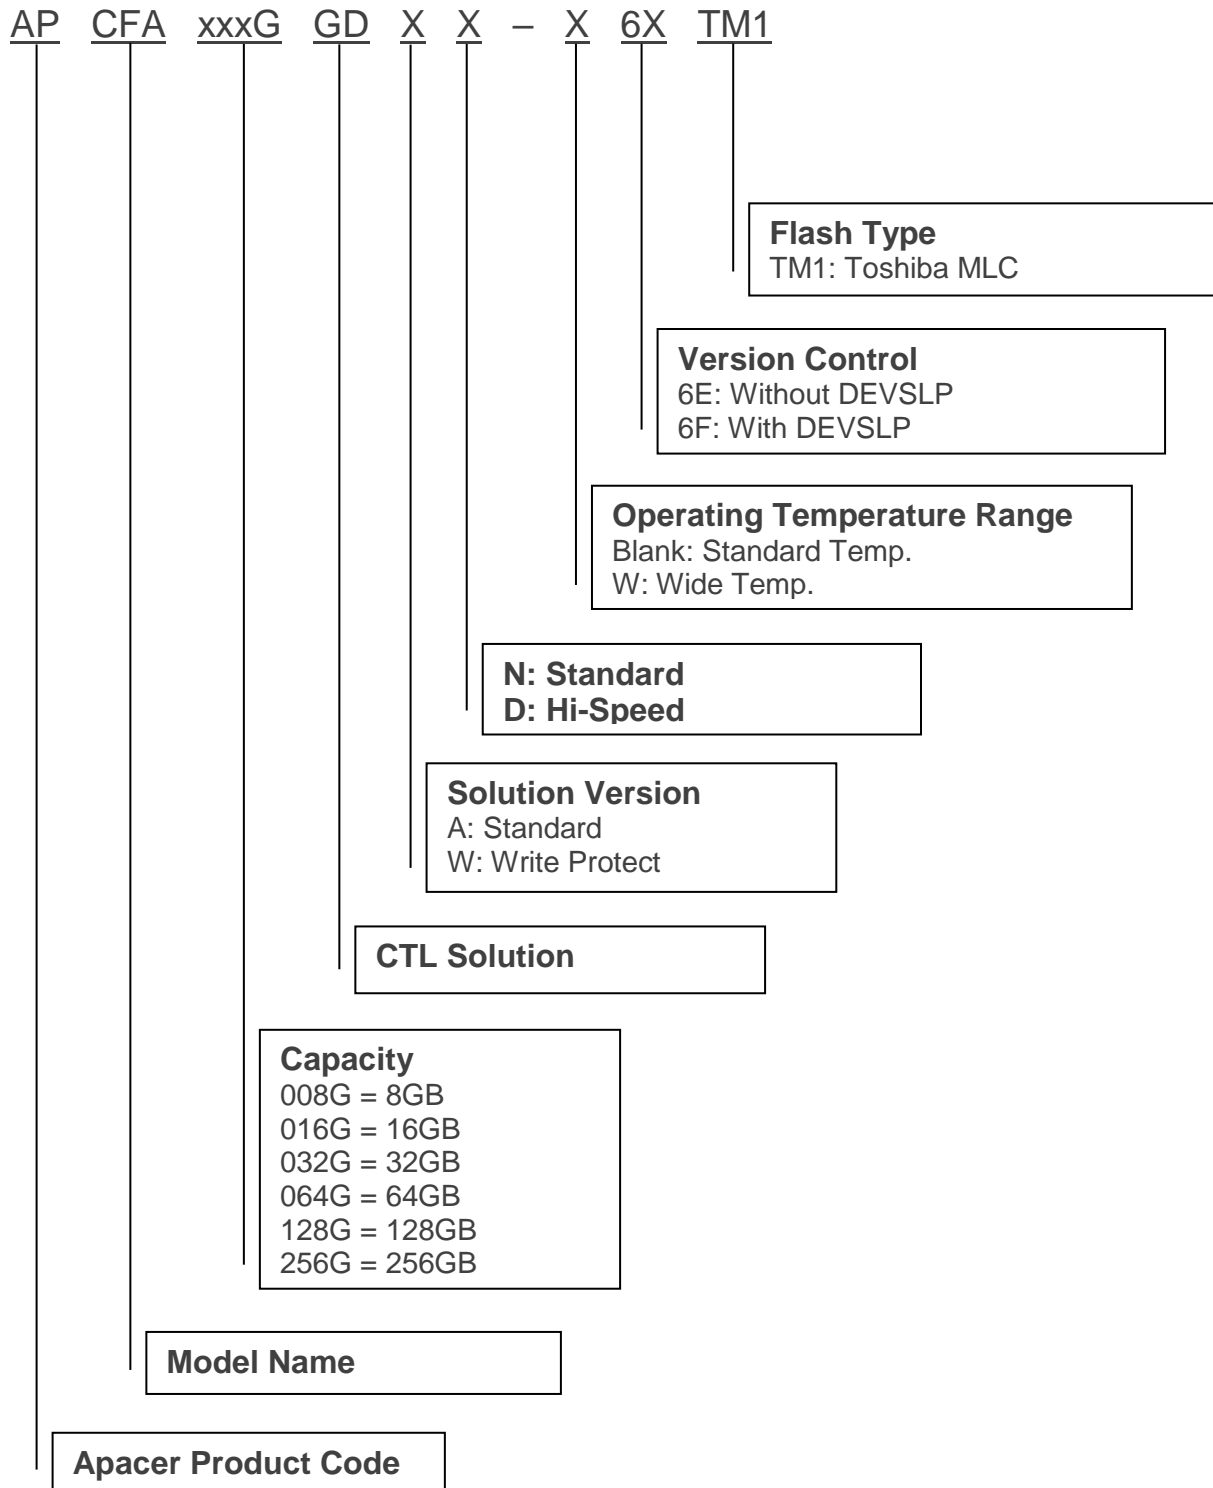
AP CFA xxxG GD X X – X 6X TM1

**Flash Type**
TM1: Toshiba MLC

**Version Control**
6E: Without DEVSLP
6F: With DEVSLP

**Operating Temperature Range**
Blank: Standard Temp.
W: Wide Temp.

**N: Standard**
**D: Hi-Speed**

**Solution Version**
A: Standard
W: Write Protect

**CTL Solution**

**Capacity**
008G = 8GB
016G = 16GB
032G = 32GB
064G = 64GB
128G = 128GB
256G = 256GB

**Model Name**

**Apacer Product Code**